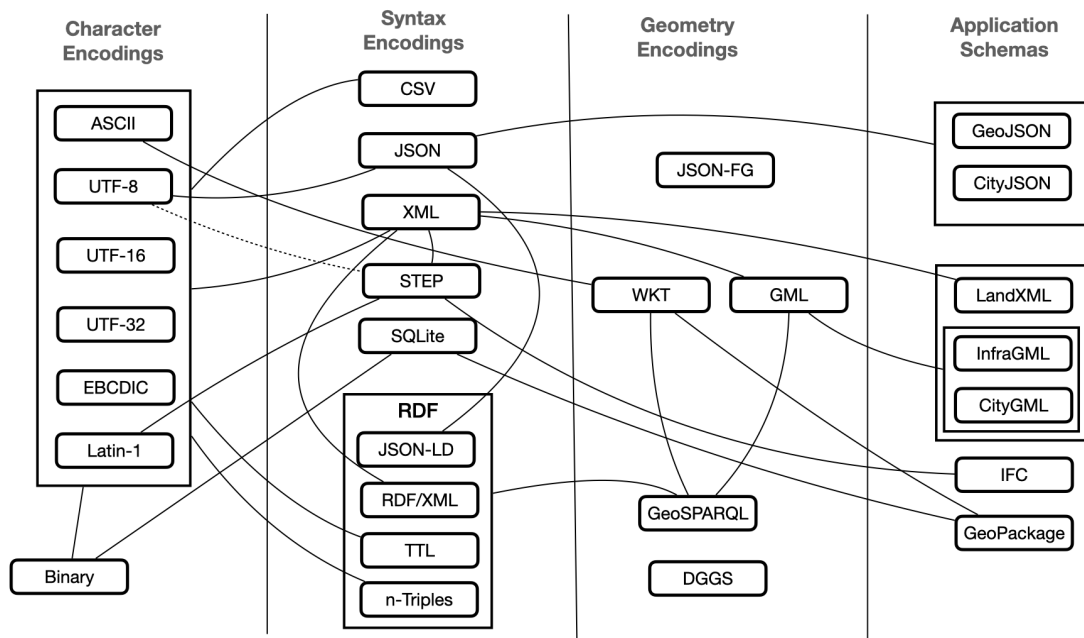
Character Encodings

ASCII
UTF-8
UTF-16
UTF-32
EBCDIC
Latin-1

Binary

Syntax Encodings

CSV
JSON
XML
STEP
SQLite

RDF
JSON-LD
RDF/XML
TTL
n-Triples

Geometry Encodings

JSON-FG
WKT
GML
GeoSPARQL
DGGS

Application Schemas

GeoJSON
CityJSON
LandXML
InfraGML
CityGML
IFC
GeoPackage